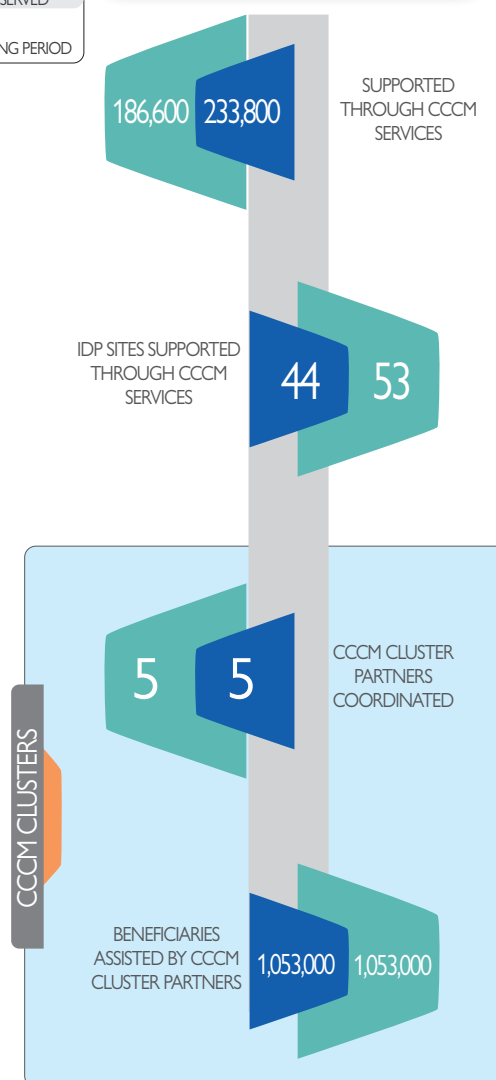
SERVED

NG PERIOD

186,600 233,800

SUPPORTED THROUGH CCCM SERVICES

IDP SITES SUPPORTED THROUGH CCCM SERVICES

44 53

CCCM CLUSTERS

5 5

CCCM CLUSTER PARTNERS COORDINATED

BENEFICIARIES ASSISTED BY CCCM CLUSTER PARTNERS

1,053,000 1,053,000